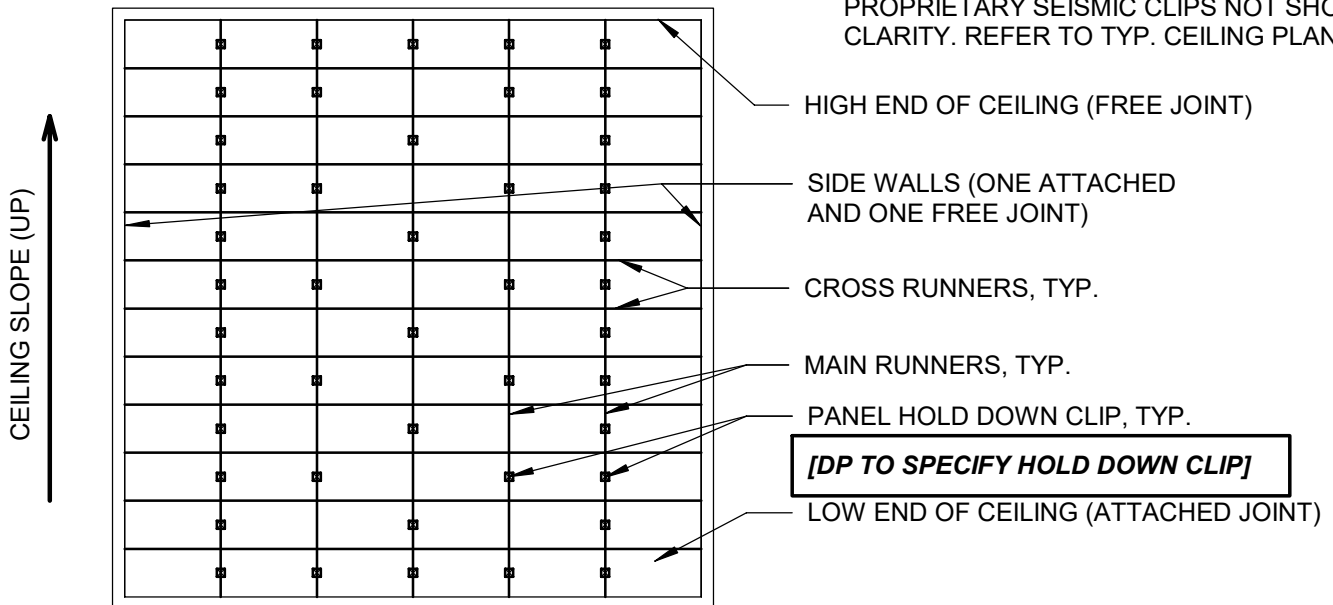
PROPRIETARY SEISMIC CLIPS NOT SHO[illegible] CLARITY. REFER TO TYP. CEILING PLAN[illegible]

HIGH END OF CEILING (FREE JOINT)

SIDE WALLS (ONE ATTACHED AND ONE FREE JOINT)

CEILING SLOPE (UP)

CROSS RUNNERS, TYP.

MAIN RUNNERS, TYP.

PANEL HOLD DOWN CLIP, TYP.

[DP TO SPECIFY HOLD DOWN CLIP]

LOW END OF CEILING (ATTACHED JOINT)